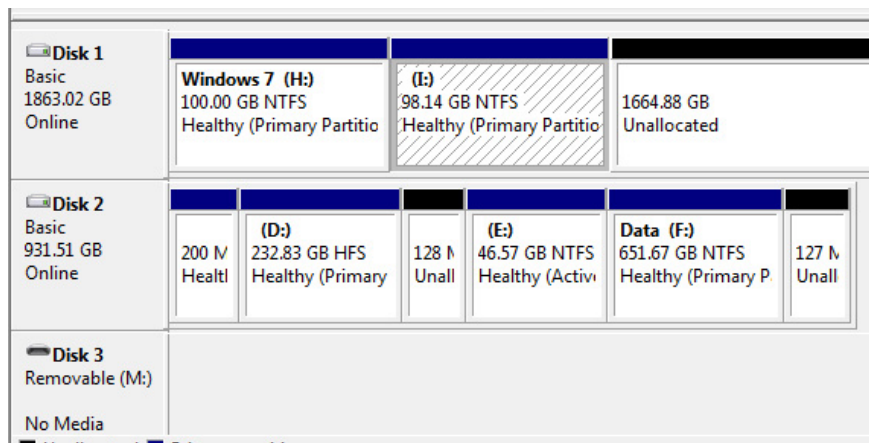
Disk 1
Basic
1863.02 GB
Online

Windows 7 (H:)
100.00 GB NTFS
Healthy (Primary Partitio

(I:)
98.14 GB NTFS
Healthy (Primary Partitio

1664.88 GB
Unallocated

Disk 2
Basic
931.51 GB
Online

200 M
Healtl

(D:)
232.83 GB HFS
Healthy (Primary

128 M
Unall

(E:)
46.57 GB NTFS
Healthy (Active

Data (F:)
651.67 GB NTFS
Healthy (Primary P.

127 M
Unall

Disk 3
Removable (M:)

No Media